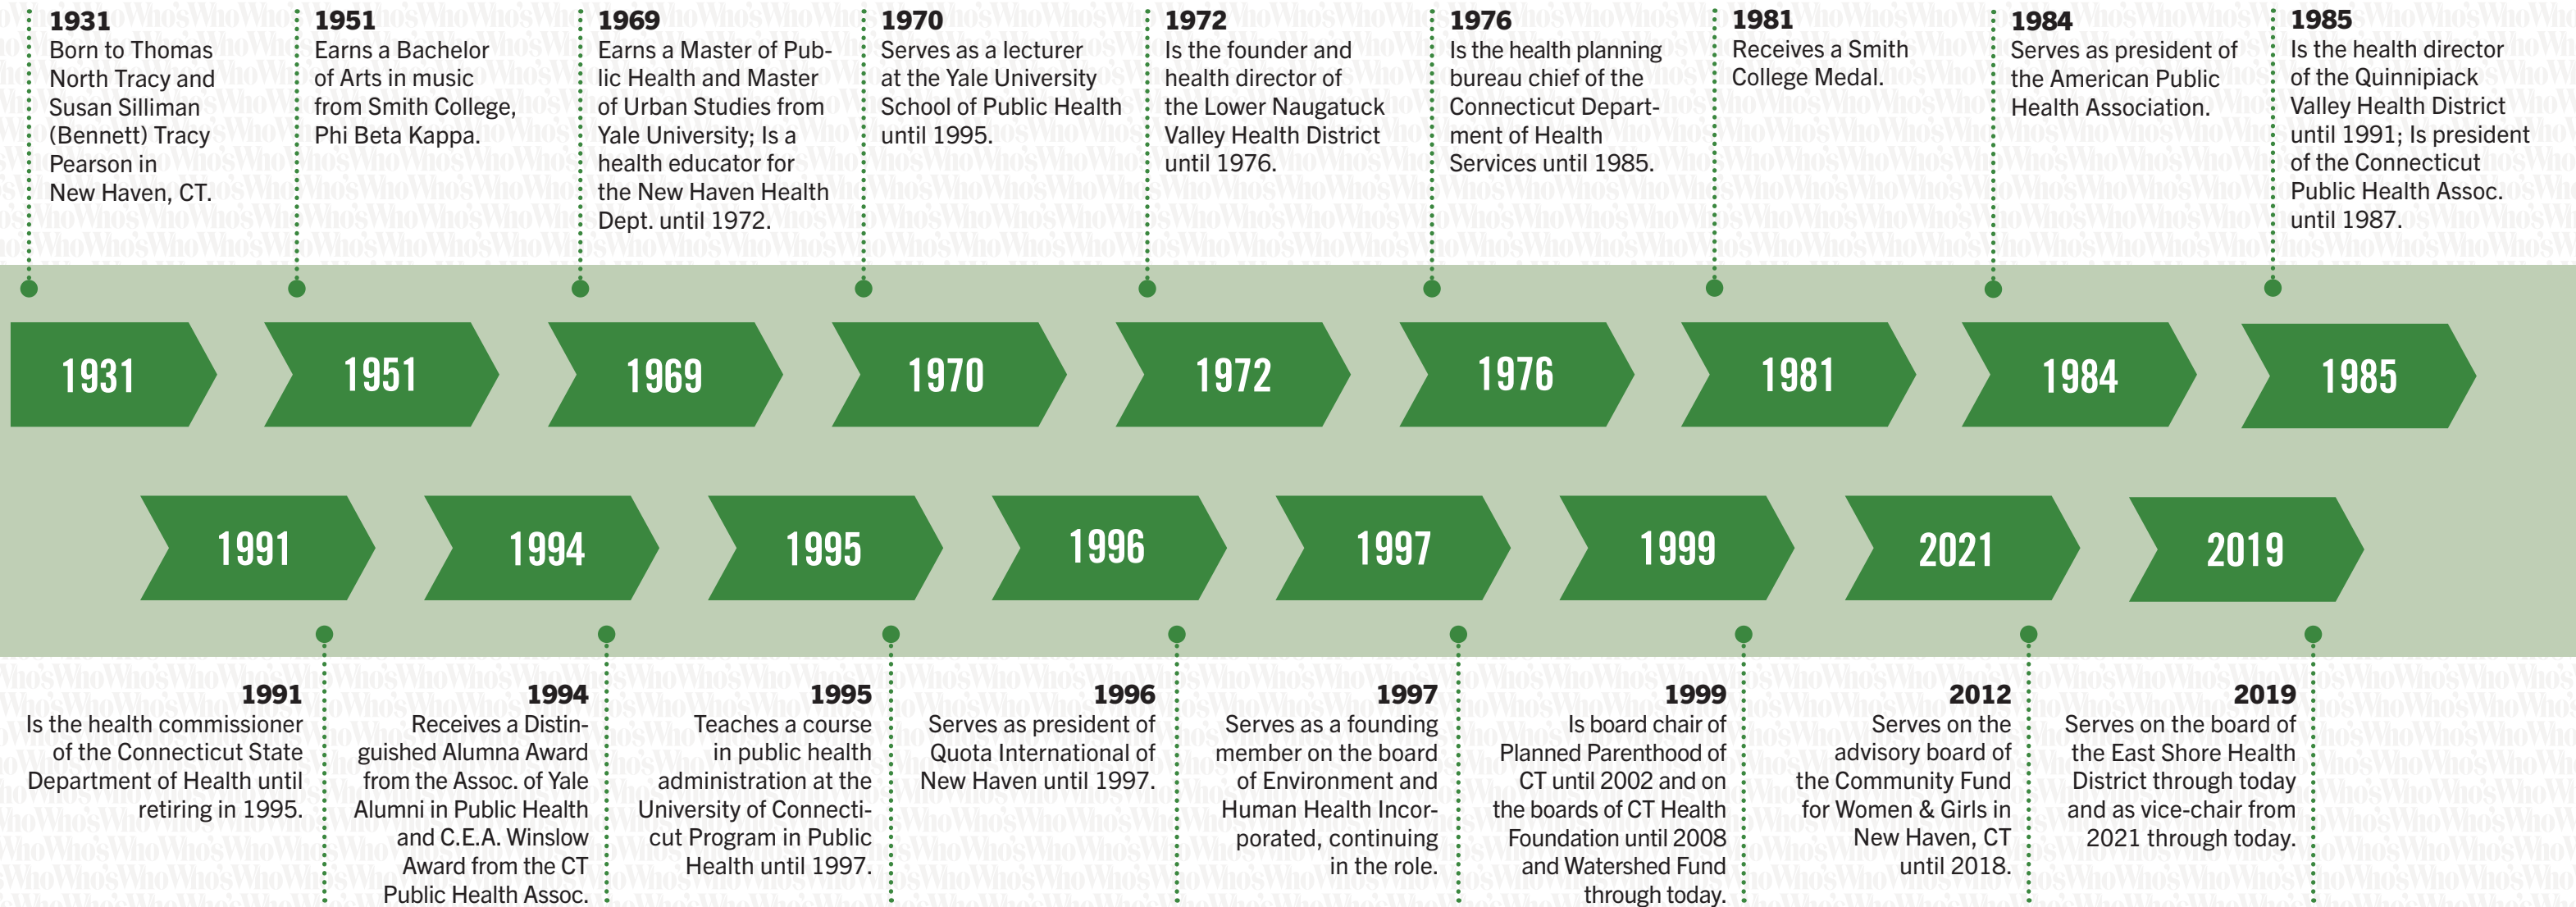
1931
Born to Thomas North Tracy and Susan Silliman (Bennett) Tracy Pearson in New Haven, CT.

1951
Earns a Bachelor of Arts in music from Smith College, Phi Beta Kappa.

1969
Earns a Master of Public Health and Master of Urban Studies from Yale University; Is a health educator for the New Haven Health Dept. until 1972.

1970
Serves as a lecturer at the Yale University School of Public Health until 1995.

1972
Is the founder and health director of the Lower Naugatuck Valley Health District until 1976.

1976
Is the health planning bureau chief of the Connecticut Department of Health Services until 1985.

1981
Receives a Smith College Medal.

1984
Serves as president of the American Public Health Association.

1985
Is the health director of the Quinnipiack Valley Health District until 1991; Is president of the Connecticut Public Health Assoc. until 1987.

1931 1951 1969 1970 1972 1976 1981 1984 1985

1991 1994 1995 1996 1997 1999 2021 2019

1991
Is the health commissioner of the Connecticut State Department of Health until retiring in 1995.

1994
Receives a Distinguished Alumna Award from the Assoc. of Yale Alumni in Public Health and C.E.A. Winslow Award from the CT Public Health Assoc.

1995
Teaches a course in public health administration at the University of Connecticut Program in Public Health until 1997.

1996
Serves as president of Quota International of New Haven until 1997.

1997
Serves as a founding member on the board of Environment and Human Health Incorporated, continuing in the role.

1999
Is board chair of Planned Parenthood of CT until 2002 and on the boards of CT Health Foundation until 2008 and Watershed Fund through today.

2012
Serves on the advisory board of the Community Fund for Women & Girls in New Haven, CT until 2018.

2019
Serves on the board of the East Shore Health District through today and as vice-chair from 2021 through today.